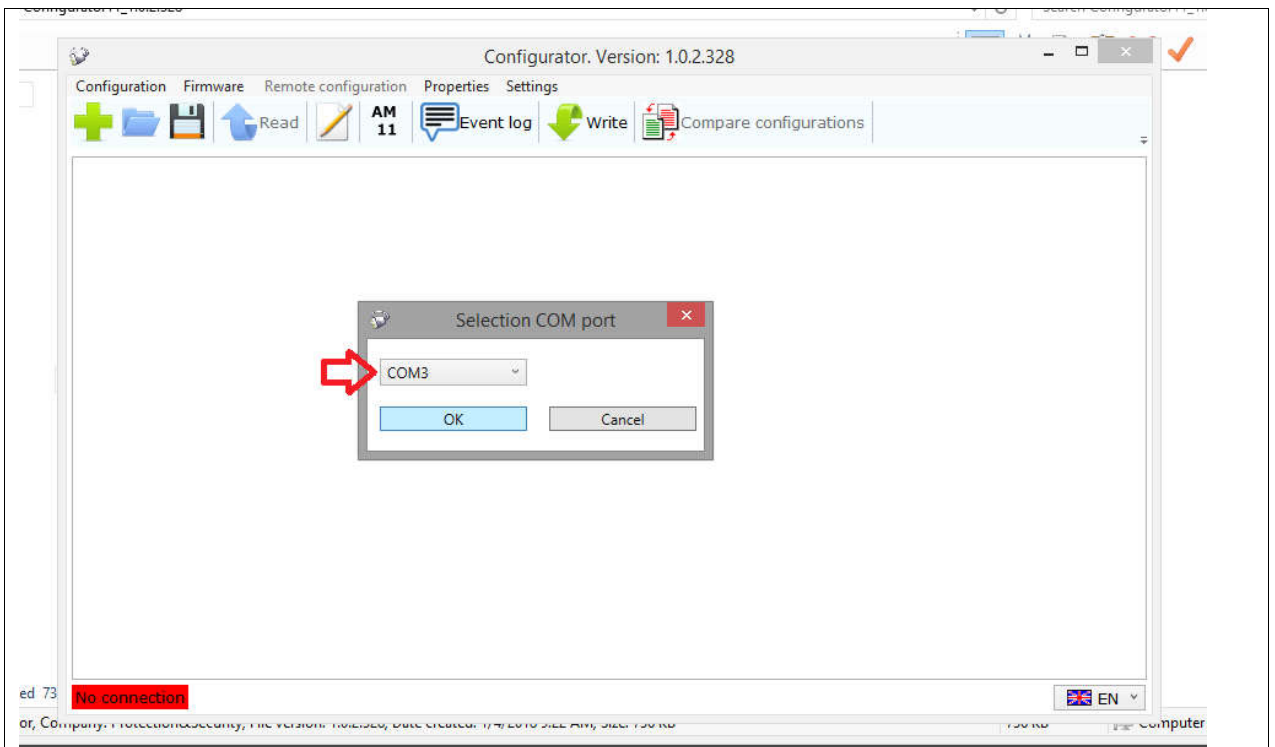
Configurator. Version: 1.0.2.328

Configuration Firmware Remote configuration Properties Settings

Read AM 11 Event log Write Compare configurations

Selection COM port

COM3

OK Cancel

ed 73

No connection

EN

or, Company: Protection&Security, File version: 1.0.2.328, Date created: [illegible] AM, Size: 750 KB

750 KB

Computer